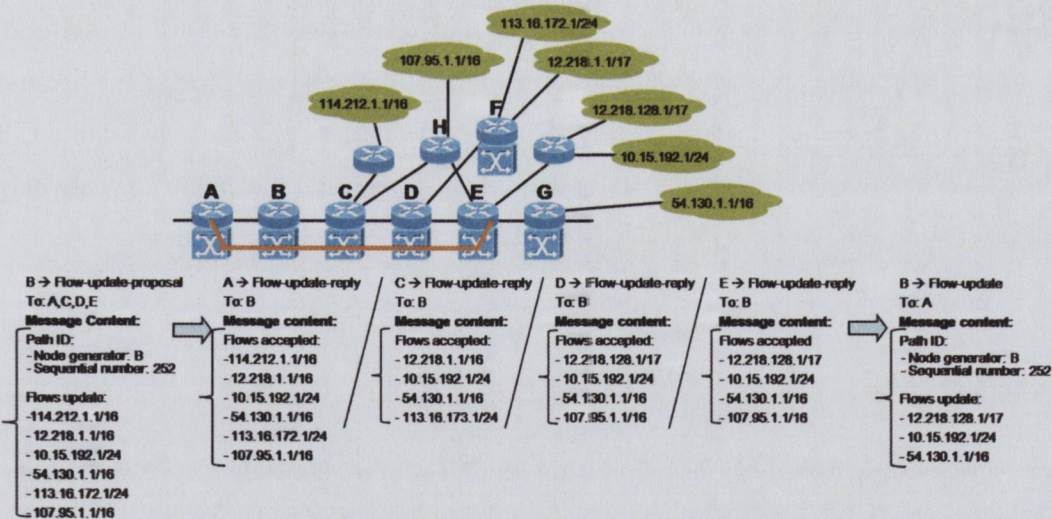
113.16.172.1/24

107.95.1.1/16

12.218.1.1/17

114.212.1.1/16

H

F

12.218.128.1/17

10.15.192.1/24

A B C D E G

54.130.1.1/16

B → Flow-update-proposal
To: A,C,D,E
Message Content:
Path ID:
- Node generator: B
- Sequential number: 252

Flows update:
-114.212.1.1/16
- 12.218.1.1/16
- 10.15.192.1/24
-54.130.1.1/16
-113.16.172.1/24
-107.95.1.1/16

A → Flow-update-reply
To: B
Message content:
Flows accepted:
-114.212.1.1/16
- 12.218.1.1/16
- 10.15.192.1/24
- 54.130.1.1/16
- 113.16.172.1/24
-107.95.1.1/16

C → Flow-update-reply
To: B
Message content:
Flows accepted:
- 12.218.1.1/16
- 10.15.192.1/24
- 54.130.1.1/16
- 113.16.173.1/24

D → Flow-update-reply
To: B
Message content:
Flows accepted:
- 12.218.128.1/17
- 10.15.192.1/24
- 54.130.1.1/16
- 107.95.1.1/16

E → Flow-update-reply
To: B
Message content:
Flows accepted
- 12.218.128.1/17
- 10.15.192.1/24
- 54.130.1.1/16
- 107.95.1.1/16

B → Flow-update
To: A
Message content:
Path ID:
- Node generator: B
- Sequential number: 252

Flows update:
- 12.218.128.1/17
- 10.15.192.1/24
-54.130.1.1/16